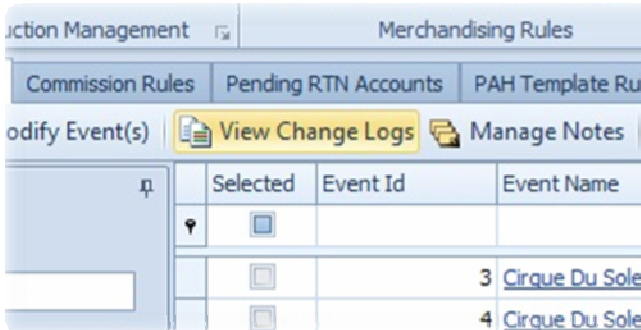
uction Management

Merchandising Rules

Commission Rules | Pending RTN Accounts | PAH Template Ru

odify Event(s) | View Change Logs | Manage Notes

| Selected | Event Id | Event Name |
|---|---|---|
| | | |
| | 3 | Cirque Du Sole |
| | 4 | Cirque Du Sole |